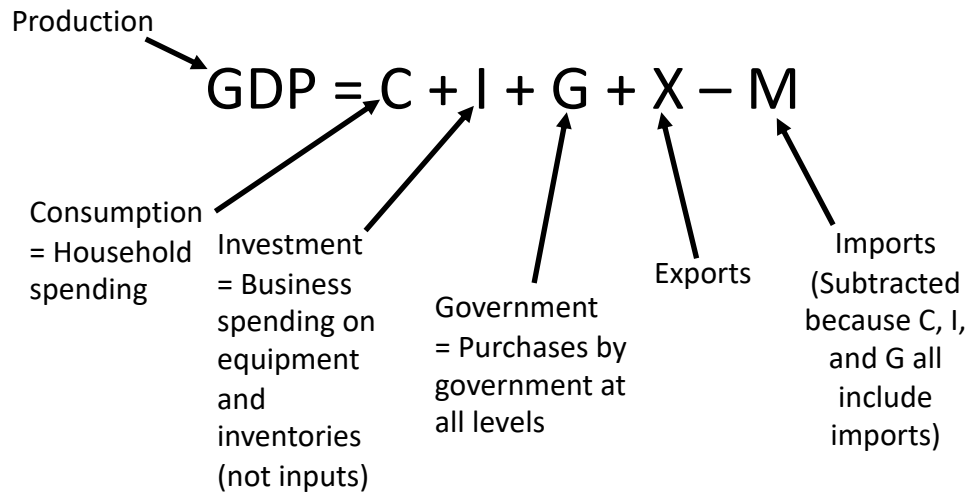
Production

GDP = C + I + G + X – M

Consumption = Household spending

Investment = Business spending on equipment and inventories (not inputs)

Government = Purchases by government at all levels

Exports

Imports (Subtracted because C, I, and G all include imports)